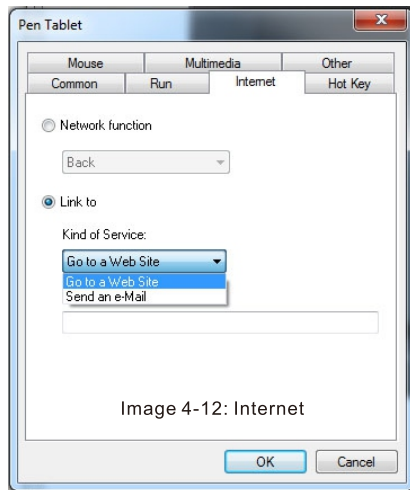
Pen Tablet

Mouse | Multimedia | Other
Common | Run | Internet | Hot Key

Network function

Back

Link to

Kind of Service:

Go to a Web Site

Go to a Web Site
Send an e-Mail

Image 4-12: Internet

OK | Cancel